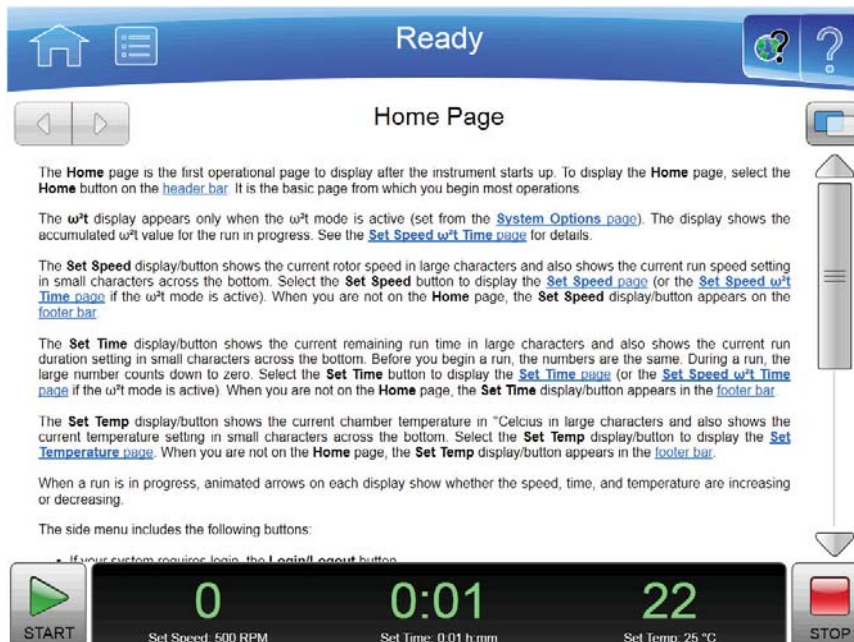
Ready

Home Page

The **Home** page is the first operational page to display after the instrument starts up. To display the **Home** page, select the **Home** button on the header bar. It is the basic page from which you begin most operations.

The **ω²t** display appears only when the ω²t mode is active (set from the **System Options** page). The display shows the accumulated ω²t value for the run in progress. See the **Set Speed ω²t Time** page for details.

The **Set Speed** display/button shows the current rotor speed in large characters and also shows the current run speed setting in small characters across the bottom. Select the **Set Speed** button to display the **Set Speed** page (or the **Set Speed ω²t Time** page if the ω²t mode is active). When you are not on the **Home** page, the **Set Speed** display/button appears on the footer bar.

The **Set Time** display/button shows the current remaining run time in large characters and also shows the current run duration setting in small characters across the bottom. Before you begin a run, the numbers are the same. During a run, the large number counts down to zero. Select the **Set Time** button to display the **Set Time** page (or the **Set Speed ω²t Time** page if the ω²t mode is active). When you are not on the **Home** page, the **Set Time** display/button appears in the footer bar.

The **Set Temp** display/button shows the current chamber temperature in °Celcius in large characters and also shows the current temperature setting in small characters across the bottom. Select the **Set Temp** display/button to display the **Set Temperature** page. When you are not on the **Home** page, the **Set Temp** display/button appears in the footer bar.

When a run is in progress, animated arrows on each display show whether the speed, time, and temperature are increasing or decreasing.

The side menu includes the following buttons:

• If your system requires login, the **Login/Logout** button

START

0
Set Speed: 500 RPM

0:01
Set Time: 0:01 h:mm

22
Set Temp: 25 °C

STOP